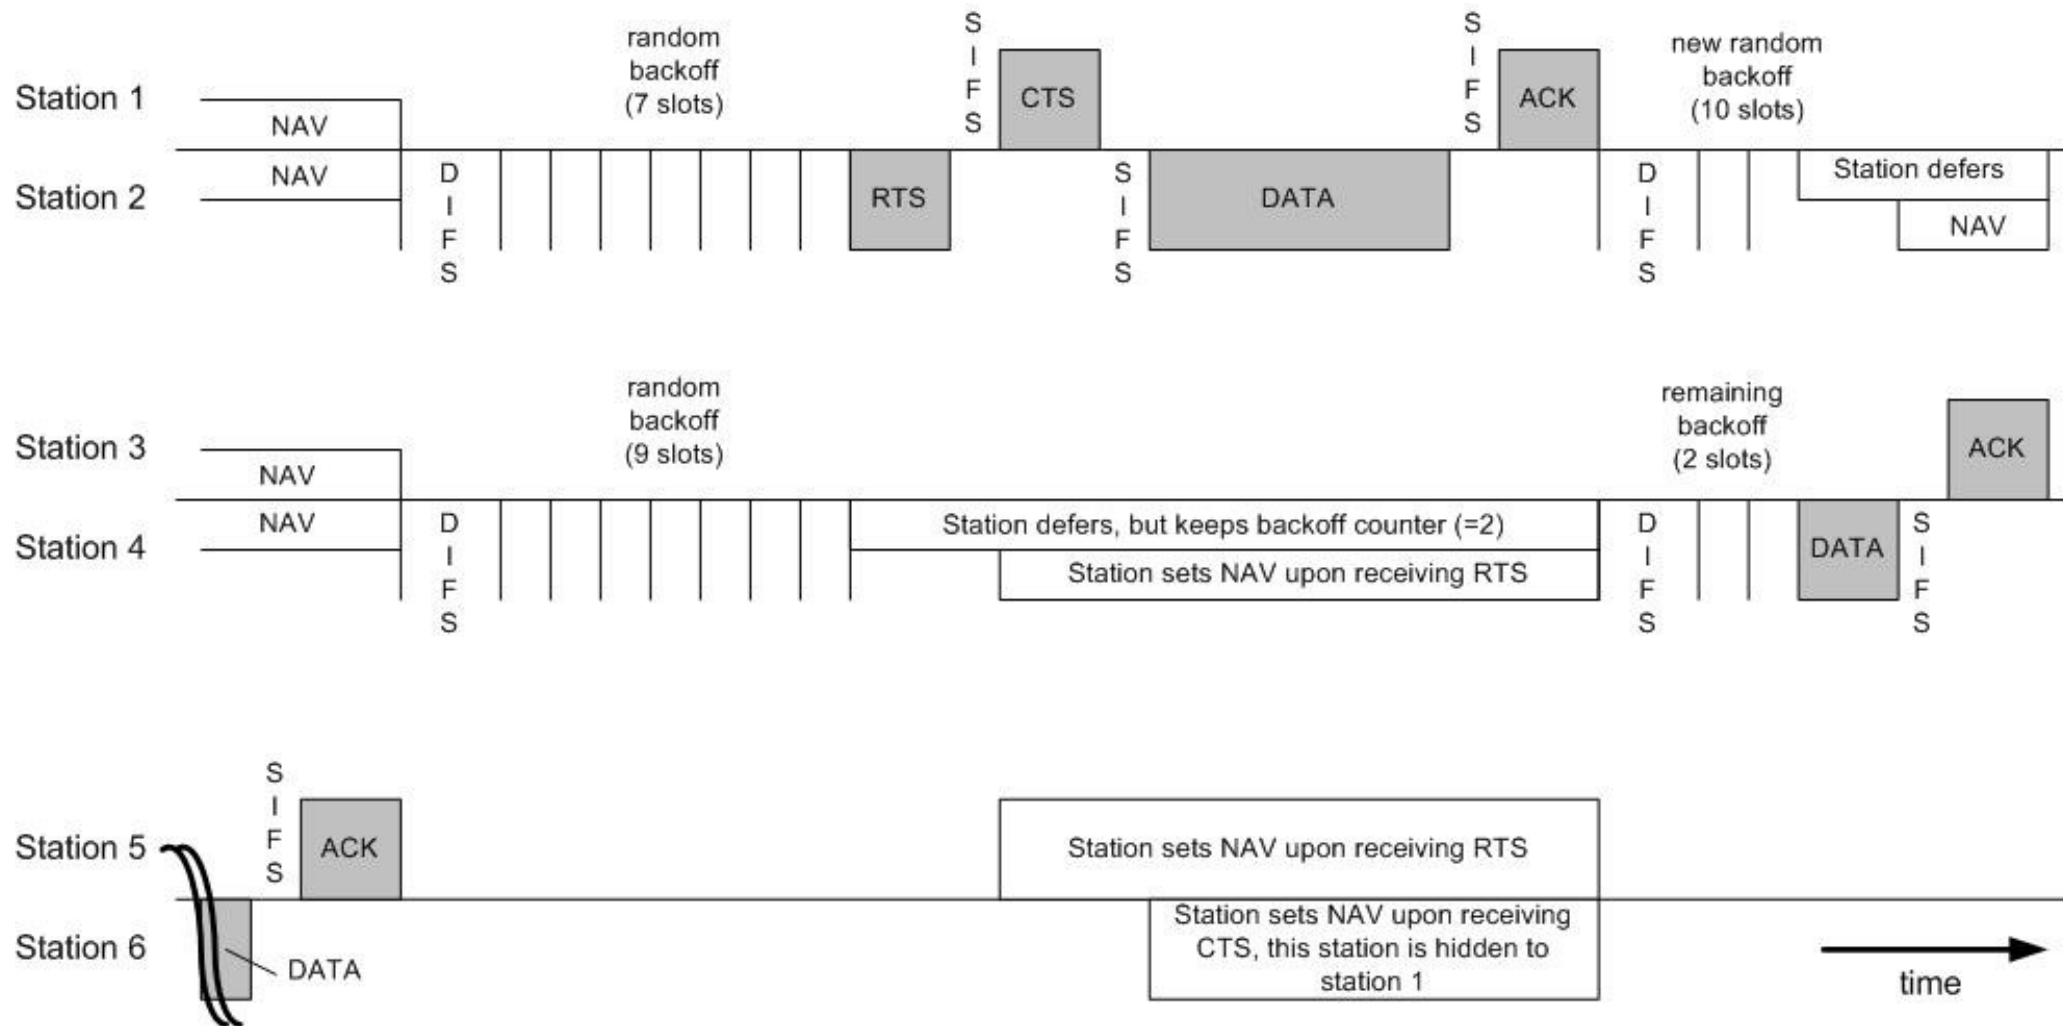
Station 1
NAV
random backoff (7 slots)
SIFS
CTS
SIFS
ACK
new random backoff (10 slots)

Station 2
NAV
DIFS
RTS
SIFS
DATA
DIFS
Station defers
NAV

Station 3
NAV
random backoff (9 slots)
remaining backoff (2 slots)
ACK

Station 4
NAV
DIFS
Station defers, but keeps backoff counter (=2)
Station sets NAV upon receiving RTS
DIFS
DATA
SIFS

Station 5
SIFS
ACK
Station sets NAV upon receiving RTS

Station 6
DATA
Station sets NAV upon receiving CTS, this station is hidden to station 1
time